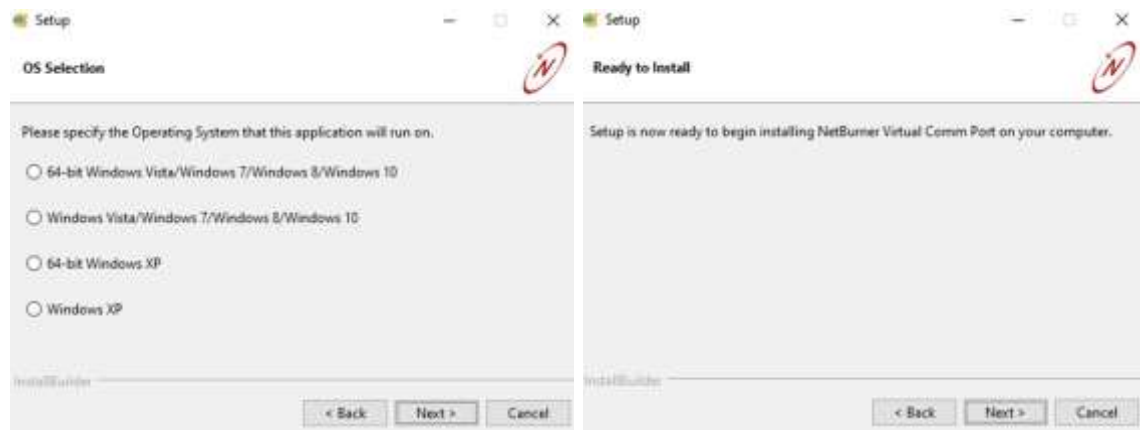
Setup

OS Selection

Please specify the Operating System that this application will run on.

64-bit Windows Vista/Windows 7/Windows 8/Windows 10

Windows Vista/Windows 7/Windows 8/Windows 10

64-bit Windows XP

Windows XP

InstallBuilder

< Back Next > Cancel

Setup

Ready to Install

Setup is now ready to begin installing NetBurner Virtual Comm Port on your computer.

InstallBuilder

< Back Next > Cancel